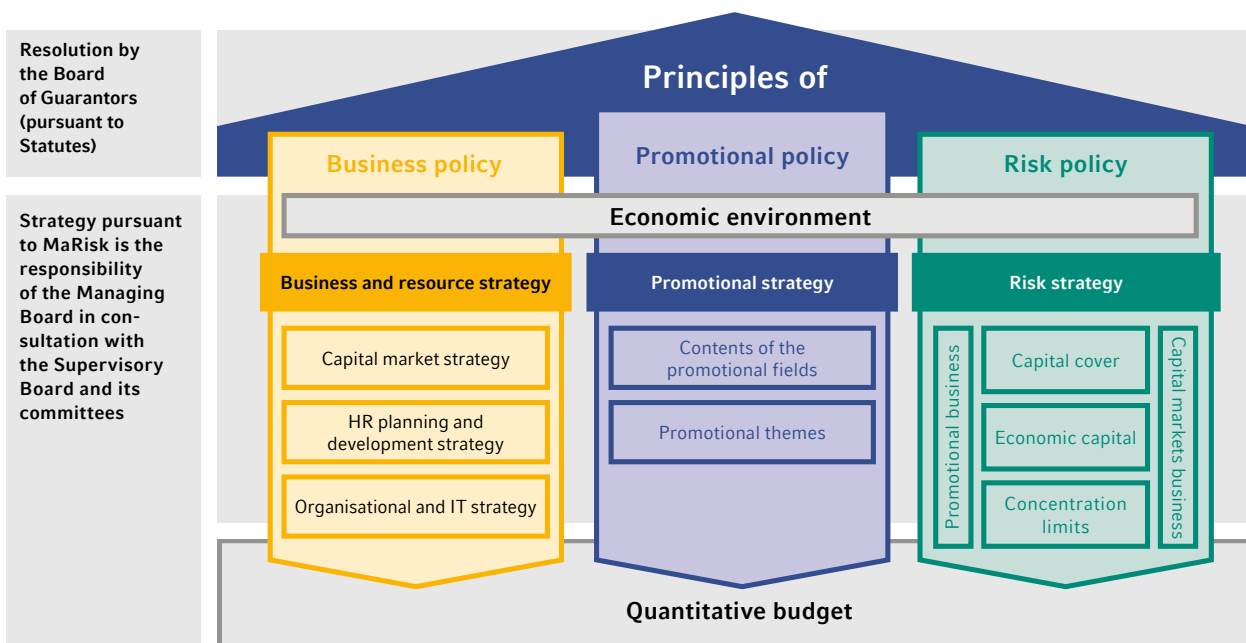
Resolution by the Board of Guarantors (pursuant to Statutes)

Strategy pursuant to MaRisk is the responsibility of the Managing Board in consultation with the Supervisory Board and its committees

Principles of

Business policy

Promotional policy

Risk policy

Economic environment

Business and resource strategy

Capital market strategy

HR planning and development strategy

Organisational and IT strategy

Promotional strategy

Contents of the promotional fields

Promotional themes

Risk strategy

Promotional business

Capital cover

Economic capital

Concentration limits

Capital markets business

Quantitative budget